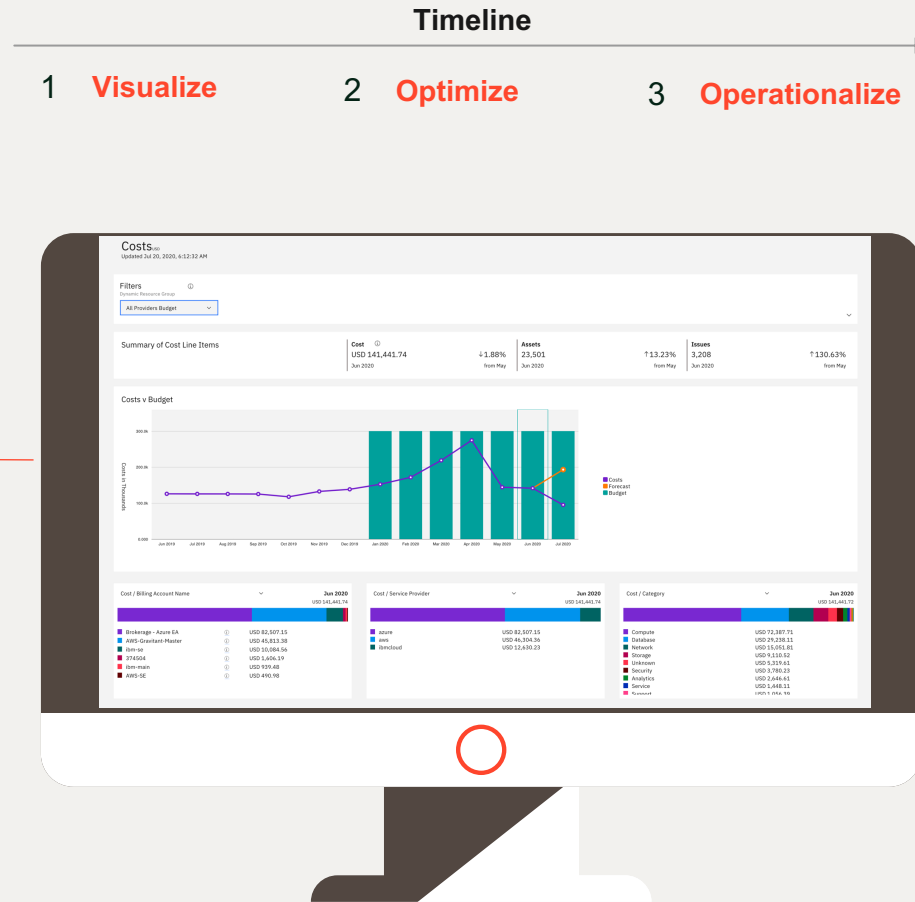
Timeline

1 Visualize

2 Optimize

3 Operationalize

Costs USD
Updated Jul 20, 2020, 6:12:32 AM

Filters ⓘ
Dynamic Resource Group
All Providers Budget

Summary of Cost Line Items

| Cost ⓘ | Assets | Issues |
|---|---|---|
| USD 141,441.74 ↓1.88% | 23,501 ↑13.23% | 3,208 ↑130.63% |
| Jun 2020 from May | Jun 2020 from May | Jun 2020 from May |

Costs v Budget

Costs in Thousands
300.0k
200.0k
100.0k
0.000
Jun 2019 Jul 2019 Aug 2019 Sep 2019 Oct 2019 Nov 2019 Dec 2019 Jan 2020 Feb 2020 Mar 2020 Apr 2020 May 2020 Jun 2020 Jul 2020

Costs
Forecast
Budget

Cost / Billing Account Name Jun 2020
USD 141,441.74
Brokerage - Azure EA ⓘ USD 82,507.15
AWS-Gravitant-Master ⓘ USD 45,813.38
ibm-se ⓘ USD 10,084.56
374504 ⓘ USD 1,606.19
ibm-mam ⓘ USD 939.48
AWS-SE ⓘ USD 490.98

Cost / Service Provider Jun 2020
USD 141,441.74
azure USD 82,507.15
aws USD 46,304.36
ibmcloud USD 12,630.23

Cost / Category Jun 2020
USD 141,441.72
Compute USD 72,387.71
Database USD 29,238.11
Network USD 15,051.81
Storage USD 9,110.52
Unknown USD 5,319.61
Security USD 3,780.23
Analytics USD 2,646.61
Service USD 1,448.11
Support USD 1,056.39